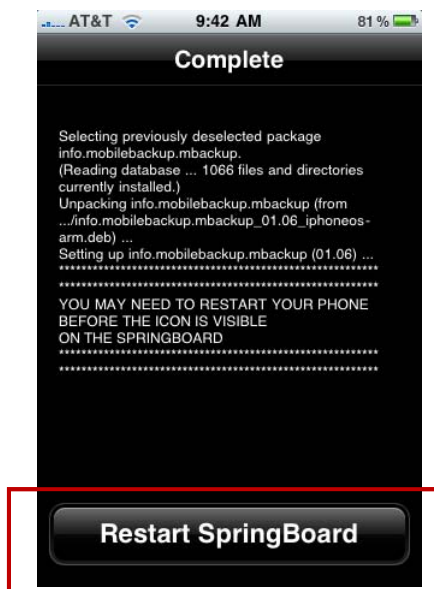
AT&T 9:42 AM 81 %

Complete

Selecting previously deselected package info.mobilebackup.mbackup.
(Reading database ... 1066 files and directories currently installed.)
Unpacking info.mobilebackup.mbackup (from .../info.mobilebackup.mbackup_01.06_iphoneos-arm.deb) ...
Setting up info.mobilebackup.mbackup (01.06) ...
**************************************************
**************************************************
YOU MAY NEED TO RESTART YOUR PHONE BEFORE THE ICON IS VISIBLE ON THE SPRINGBOARD
**************************************************
**************************************************

Restart SpringBoard